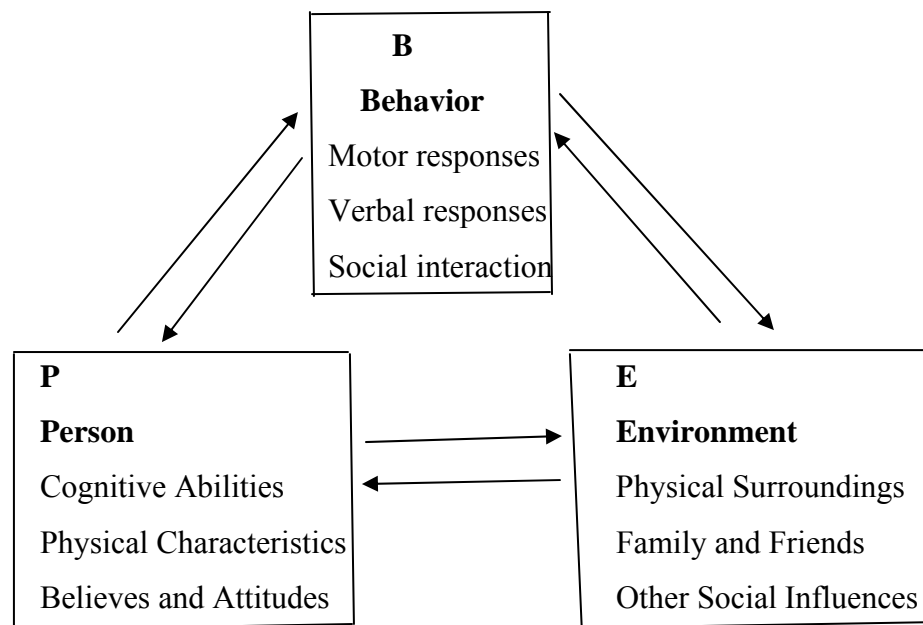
B

Behavior

Motor responses

Verbal responses

Social interaction

P

Person

Cognitive Abilities

Physical Characteristics

Believes and Attitudes

E

Environment

Physical Surroundings

Family and Friends

Other Social Influences